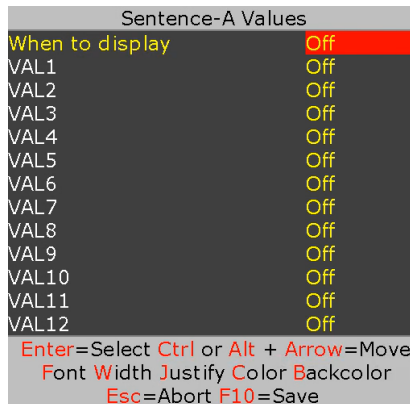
Sentence-A Values

| | |
|---|---|
| When to display | Off |
| VAL1 | Off |
| VAL2 | Off |
| VAL3 | Off |
| VAL4 | Off |
| VAL5 | Off |
| VAL6 | Off |
| VAL7 | Off |
| VAL8 | Off |
| VAL9 | Off |
| VAL10 | Off |
| VAL11 | Off |
| VAL12 | Off |

Enter=Select Ctrl or Alt + Arrow=Move
Font Width Justify Color Backcolor
Esc=Abort F10=Save